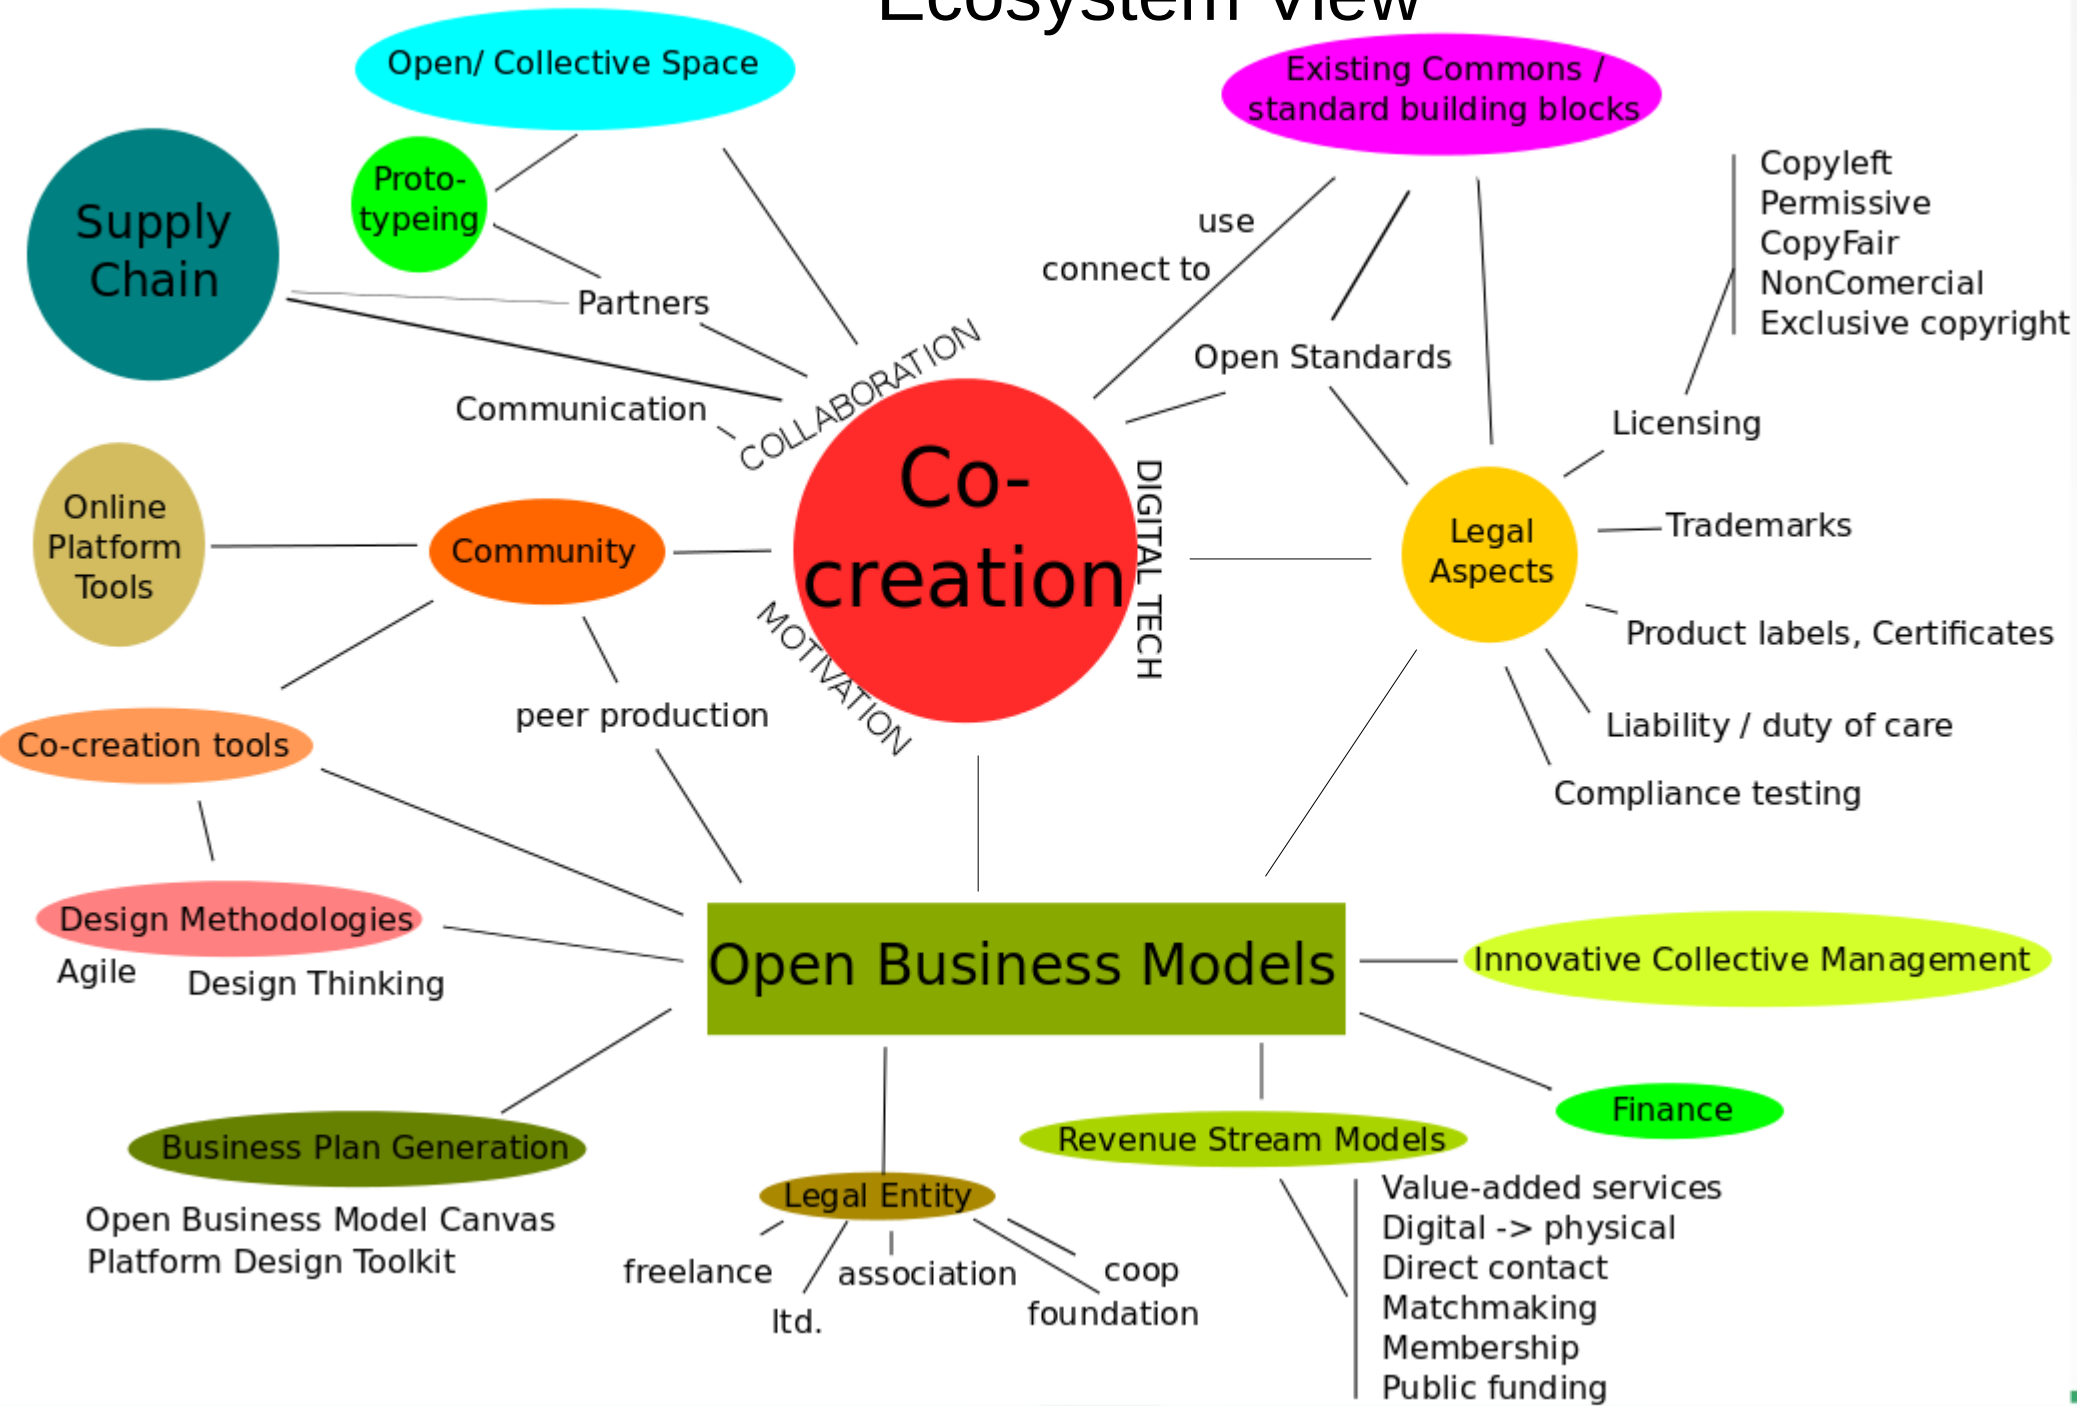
Ecosystem View

Open/ Collective Space

Existing Commons / standard building blocks

Supply Chain

Proto-typeing

Partners

use

connect to

Copyleft
Permissive
CopyFair
NonComercial
Exclusive copyright

Open Standards

Communication

COLLABORATION

Licensing

Online Platform Tools

Community

Co-creation

DIGITAL TECH

Legal Aspects

Trademarks

MOTIVATION

Product labels, Certificates

Co-creation tools

peer production

Liability / duty of care

Compliance testing

Design Methodologies

Agile

Design Thinking

Open Business Models

Innovative Collective Management

Finance

Business Plan Generation

Revenue Stream Models

Legal Entity

Open Business Model Canvas
Platform Design Toolkit

freelance

association

coop

ltd.

foundation

Value-added services
Digital -> physical
Direct contact
Matchmaking
Membership
Public funding